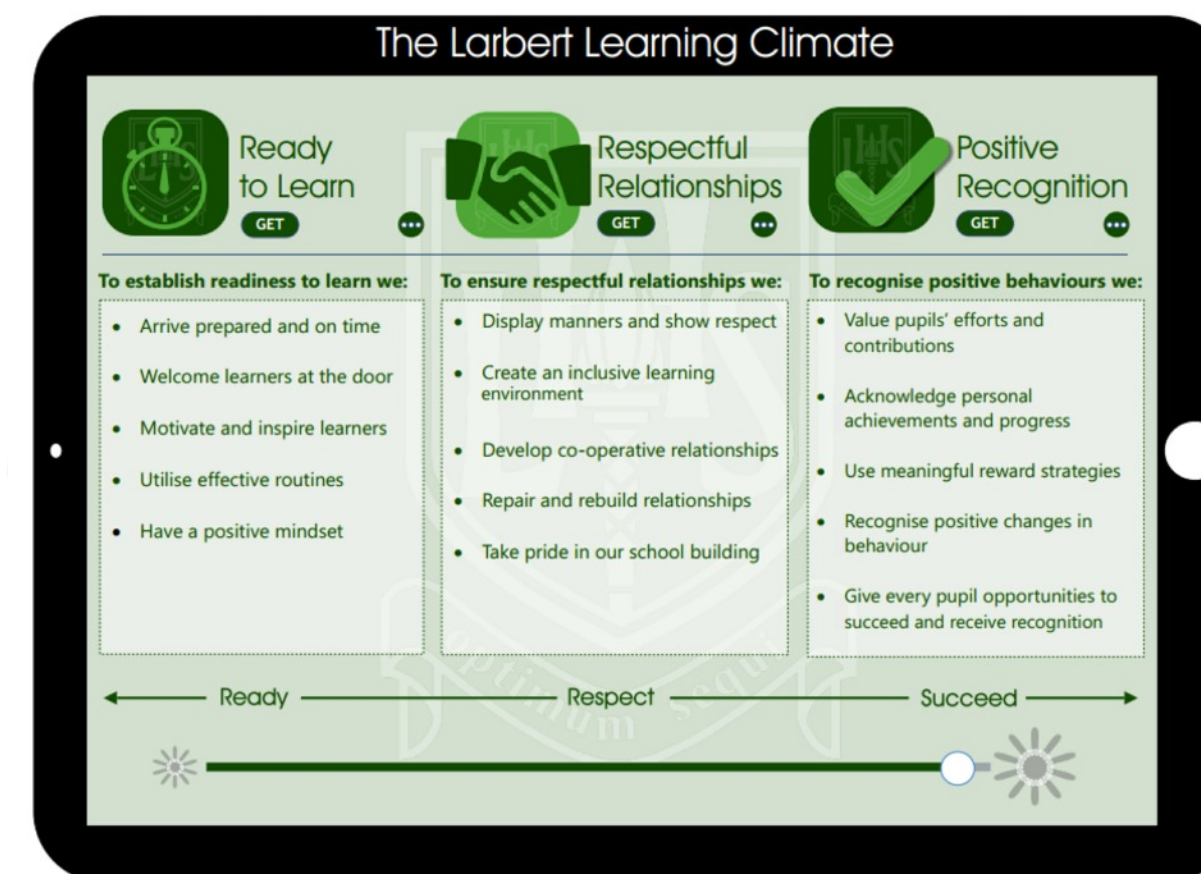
The Larbert Learning Climate

Ready to Learn
GET

Respectful Relationships
GET

Positive Recognition
GET

To establish readiness to learn we:

- Arrive prepared and on time
- Welcome learners at the door
- Motivate and inspire learners
- Utilise effective routines
- Have a positive mindset

To ensure respectful relationships we:

- Display manners and show respect
- Create an inclusive learning environment
- Develop co-operative relationships
- Repair and rebuild relationships
- Take pride in our school building

To recognise positive behaviours we:

- Value pupils' efforts and contributions
- Acknowledge personal achievements and progress
- Use meaningful reward strategies
- Recognise positive changes in behaviour
- Give every pupil opportunities to succeed and receive recognition

Ready — Respect — Succeed

optimum sequi